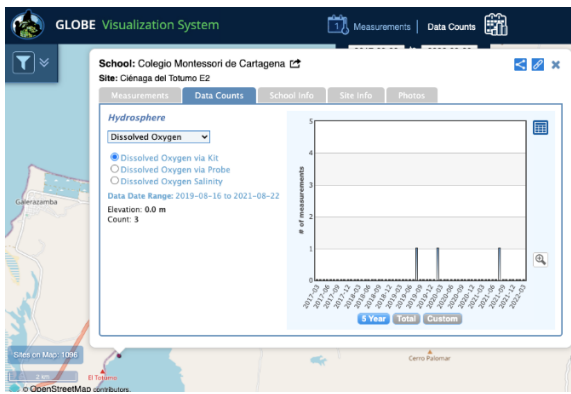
GLOBE Visualization System

Measurements | Data Counts

School: Colegio Montessori de Cartagena
Site: Ciénaga del Totumo E2

Measurements | Data Counts | School Info | Site Info | Photos

Hydrosphere

Dissolved Oxygen

Dissolved Oxygen via Kit
Dissolved Oxygen via Probe
Dissolved Oxygen Salinity

Data Date Range: 2019-08-16 to 2021-08-22
Elevation: 0.0 m
Count: 3

# of measurements

5
4
3
2
1
0

2017-03 2017-06 2017-09 2017-12 2018-03 2018-06 2018-09 2018-12 2019-03 2019-06 2019-09 2019-12 2020-03 2020-06 2020-09 2020-12 2021-03 2021-06 2021-09 2021-12 2022-03

5 Year | Total | Custom

Galerazamba

Sites on Map: 1096

2 km

El Totumo

Cerro Palomar

© OpenStreetMap contributors.